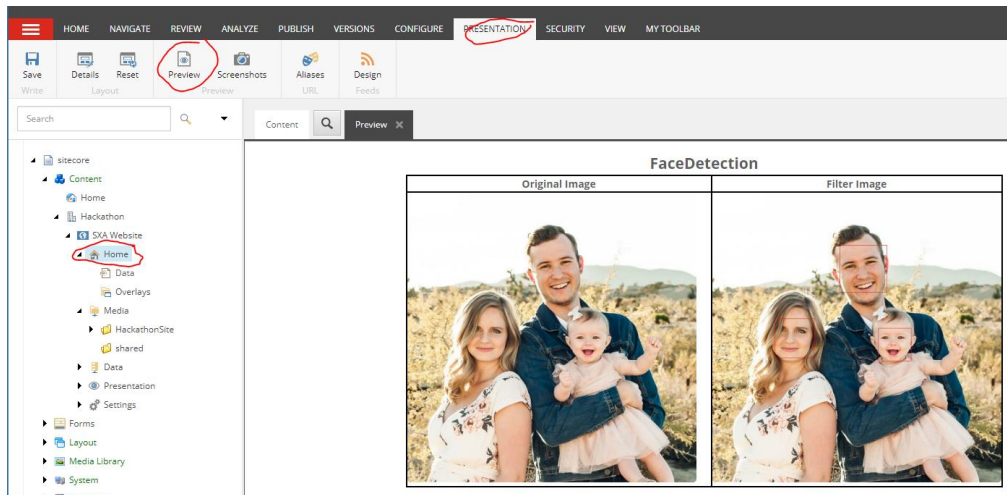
HOME NAVIGATE REVIEW ANALYZE PUBLISH VERSIONS CONFIGURE PRESENTATION SECURITY VIEW MY TOOLBAR

Save
Write

Details Reset
Layout

Preview Screenshots
Preview

Aliases
URL

Design
Feeds

Search

Content Preview ×

sitecore
Content
Home
Hackathon
SXA Website
Home
Data
Overlays
Media
HackathonSite
shared
Data
Presentation
Settings
Forms
Layout
Media Library
System

FaceDetection

| Original Image | Filter Image |
|---|---|
| | |